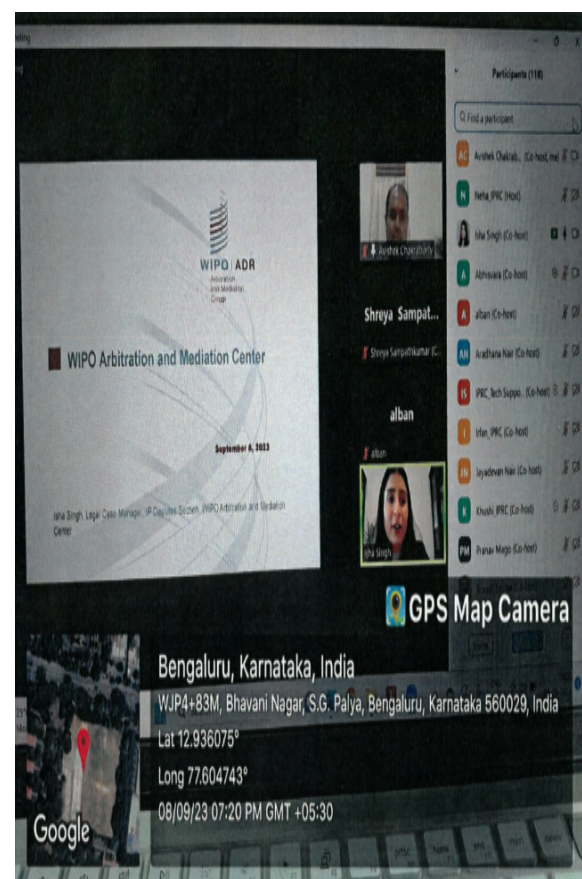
Participants (118)

Find a participant

Avishek Chakrab... (Co-host, me)
Neha IPRC (Host)
Isha Singh (Co-host)
Abhirama (Co-host)
alban (Co-host)
Aradhana Nair (Co-host)
IPRC_Tech Suppo... (Co-host)
Irfan IPRC (Co-host)
Jayadevan Nair (Co-host)
Khushi IPRC (Co-host)
Pranav Mago (Co-host)

WIPO | ADR
Arbitration and Mediation Center

WIPO Arbitration and Mediation Center

September 6, 2023

Isha Singh, Legal Case Manager, IP Disputes Section, WIPO Arbitration and Mediation Center

Avishek Chakraborty

Shreya Sampat...

Shreya Sampathkumar (C...

alban

alban

Isha Singh

GPS Map Camera

Bengaluru, Karnataka, India
WJP4+83M, Bhavani Nagar, S.G. Palya, Bengaluru, Karnataka 560029, India
Lat 12.936075°
Long 77.604743°
08/09/23 07:20 PM GMT +05:30

Google